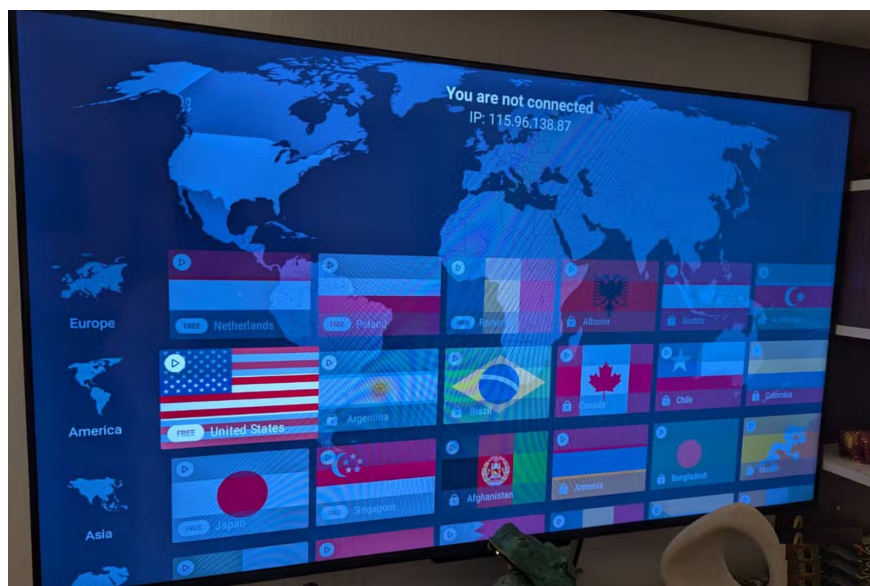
You are not connected
IP: 115.96.138.87

Europe

FREE Netherlands

FREE Poland

FREE France

Albania

Austria

Azerbaijan

America

FREE United States

Argentina

Brazil

Canada

Chile

Colombia

Asia

FREE Japan

FREE Singapore

Afghanistan

Armenia

Bangladesh

Bhutan